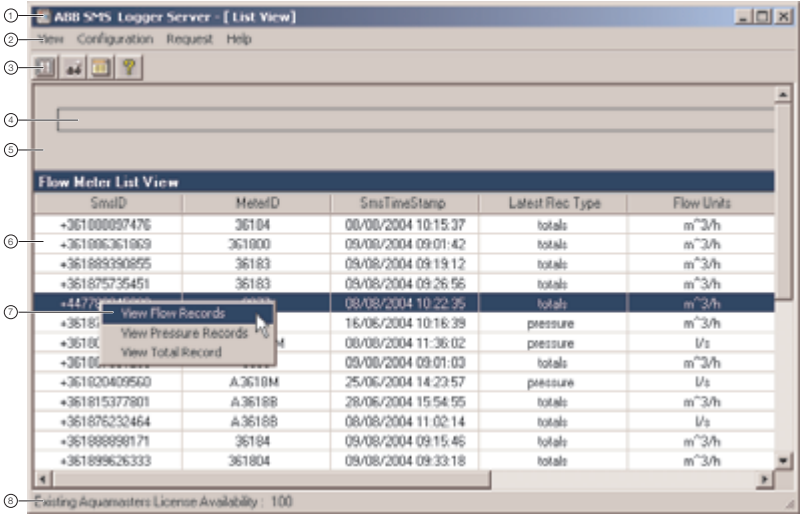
1
ABB SMS Logger Server - [ List View]
2
View Configuration Request Help
3
4
5
Flow Meter List View

| SmsID | MeterID | SmsTimeStamp | Latest Rec Type | Flow Units |
|---|---|---|---|---|
| +361000097476 | 36104 | 08/08/2004 10:15:37 | totals | m^3/h |
| +3618863618​69 | 361800 | 09/08/2004 09:01:42 | totals | m^3/h |
| +361889390855 | 36183 | 09/08/2004 09:19:12 | totals | m^3/h |
| +361875735451 | 36183 | 09/08/2004 09:26:56 | totals | m^3/h |
| +4477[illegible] | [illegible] | 08/08/2004 10:22:35 | totals | m^3/h |
| +3618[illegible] | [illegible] | 16/06/2004 10:16:39 | pressure | m^3/h |
| +36180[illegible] | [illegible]M | 08/08/2004 11:36:02 | pressure | l/s |
| +3610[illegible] | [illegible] | 09/08/2004 09:01:03 | totals | m^3/h |
| +361820409560 | A3610M | 25/06/2004 14:23:57 | pressure | l/s |
| +361815377801 | A3618B | 28/06/2004 15:54:55 | totals | m^3/h |
| +361876232464 | A3618B | 08/08/2004 11:02:14 | totals | l/s |
| +361888898171 | 36184 | 09/08/2004 09:15:46 | totals | m^3/h |
| +361899626333 | 361804 | 09/08/2004 09:33:18 | totals | m^3/h |

6
7
View Flow Records
View Pressure Records
View Total Record
8
Existing Aquamasters License Availability : 100